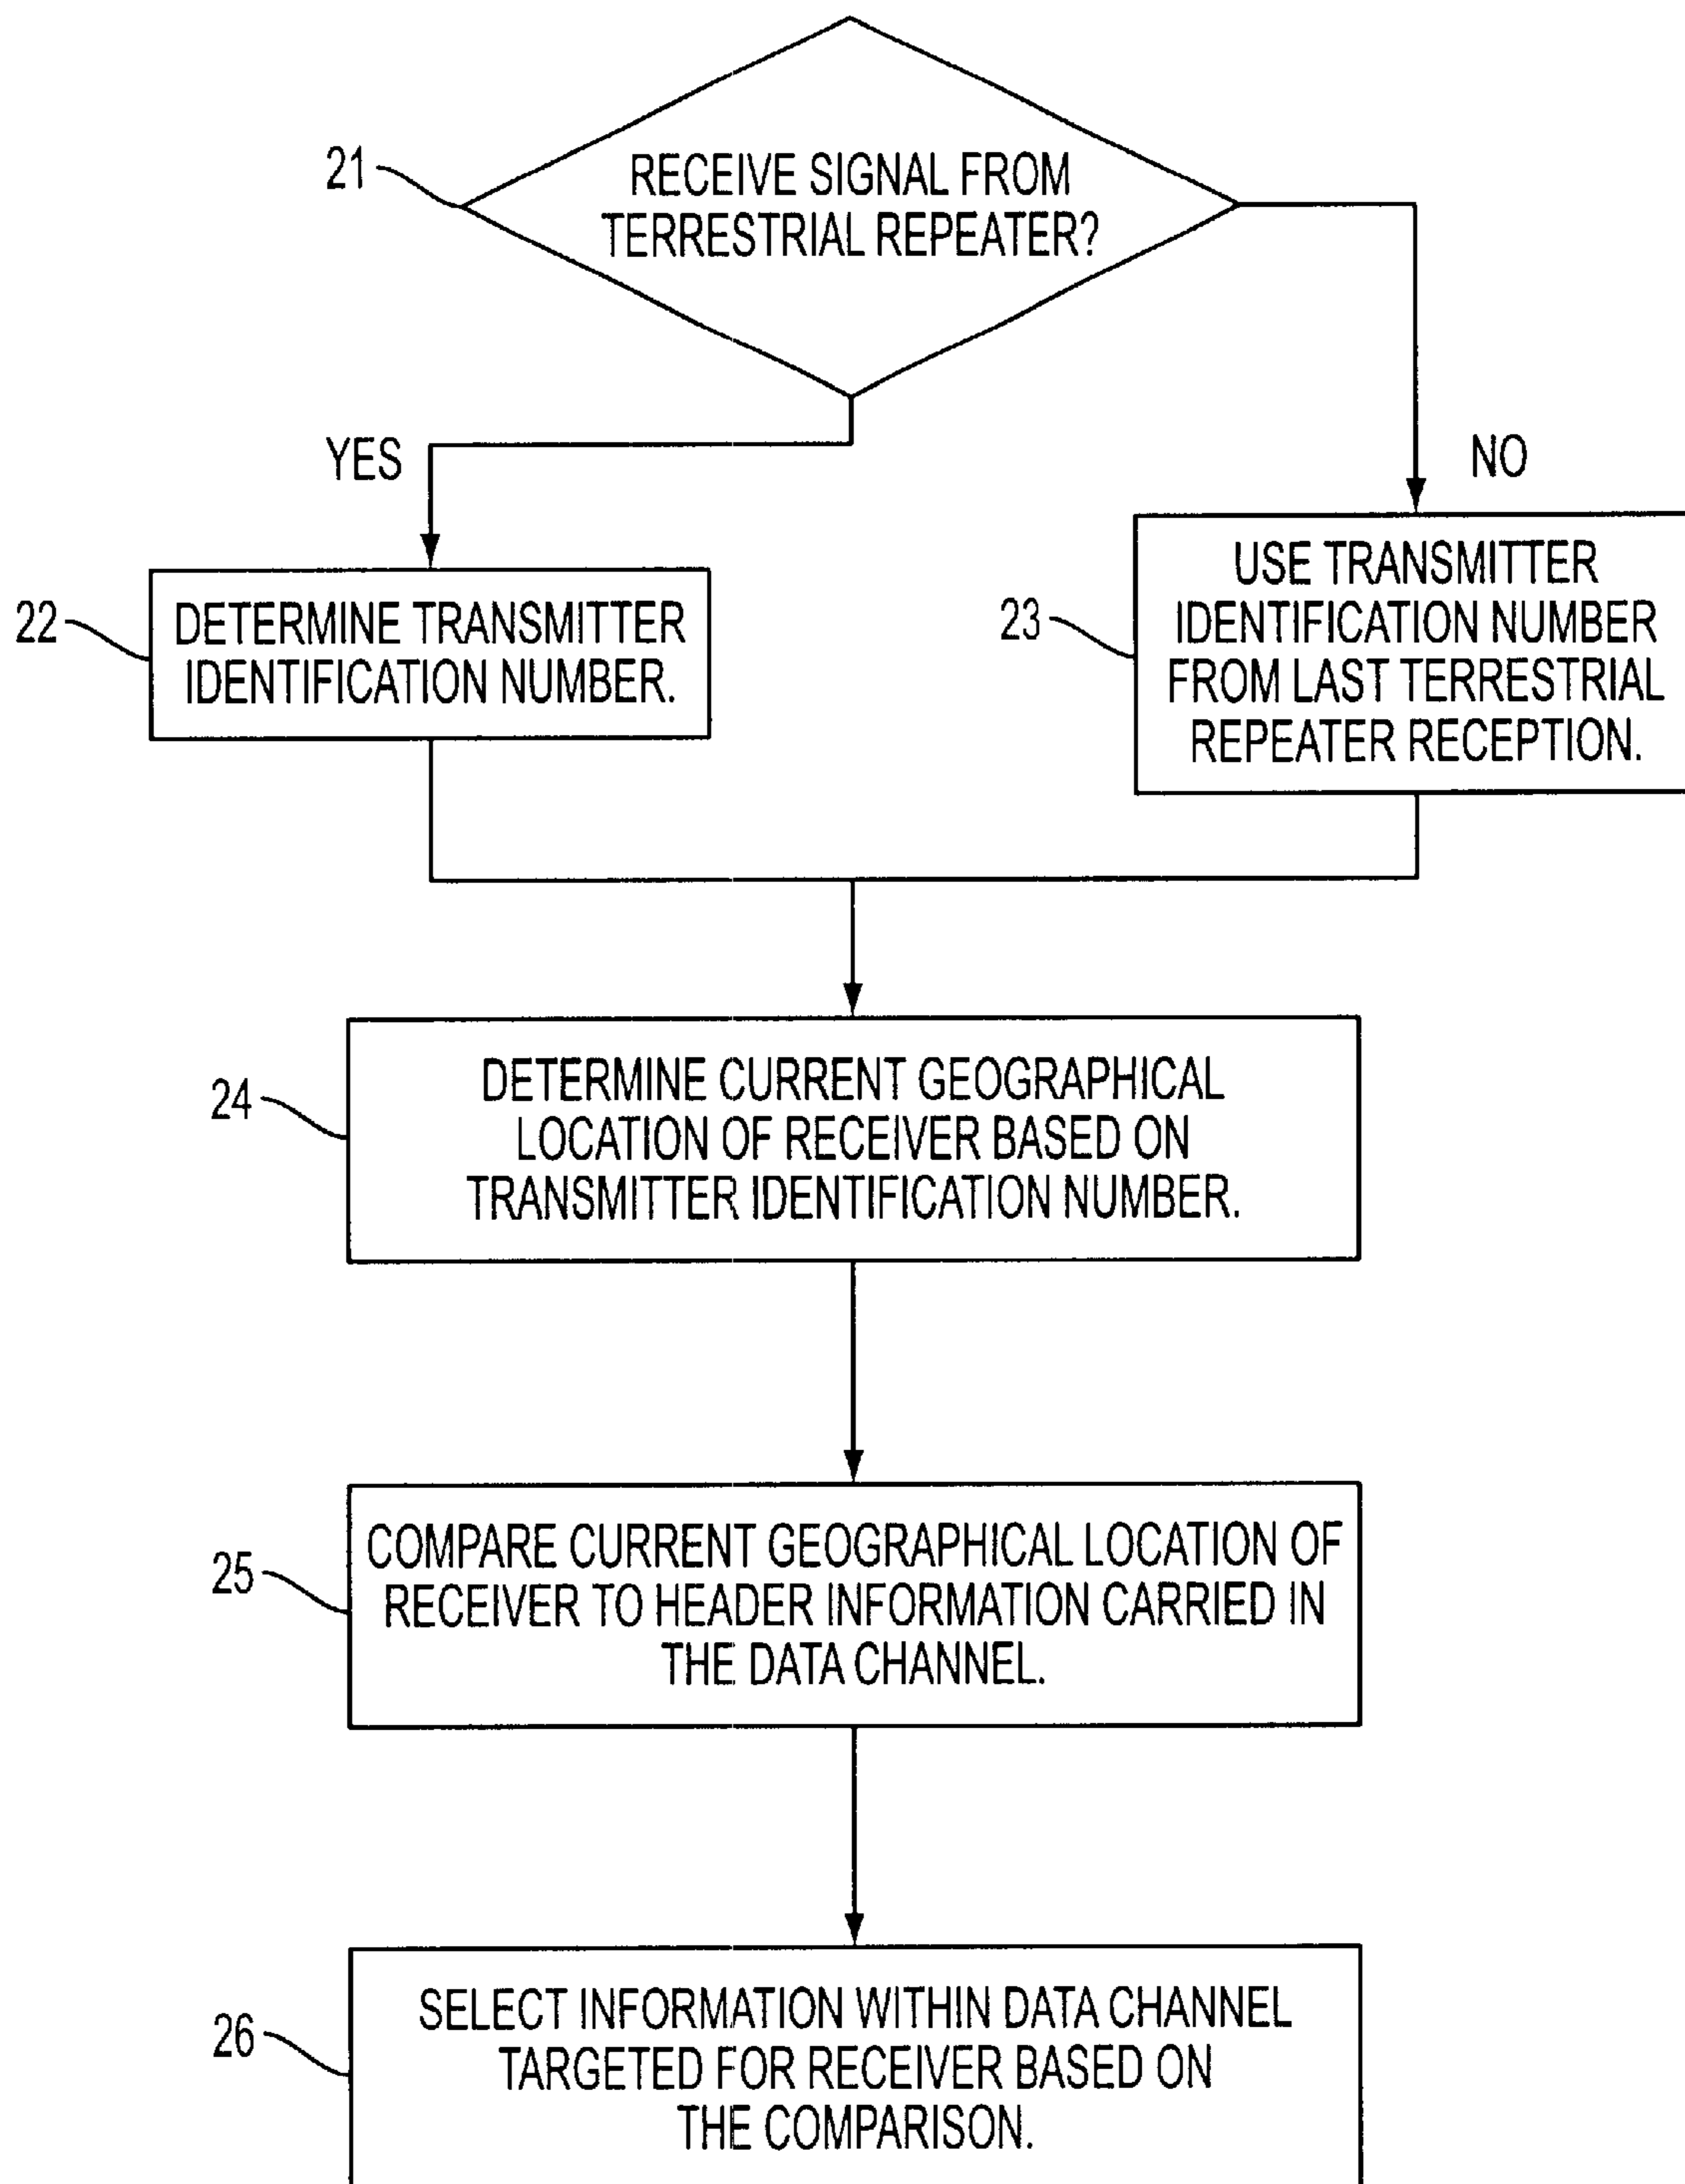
21

RECEIVE SIGNAL FROM TERRESTRIAL REPEATER?

YES

NO

22

DETERMINE TRANSMITTER IDENTIFICATION NUMBER.

23

USE TRANSMITTER IDENTIFICATION NUMBER FROM LAST TERRESTRIAL REPEATER RECEPTION.

24

DETERMINE CURRENT GEOGRAPHICAL LOCATION OF RECEIVER BASED ON TRANSMITTER IDENTIFICATION NUMBER.

25

COMPARE CURRENT GEOGRAPHICAL LOCATION OF RECEIVER TO HEADER INFORMATION CARRIED IN THE DATA CHANNEL.

26

SELECT INFORMATION WITHIN DATA CHANNEL TARGETED FOR RECEIVER BASED ON THE COMPARISON.